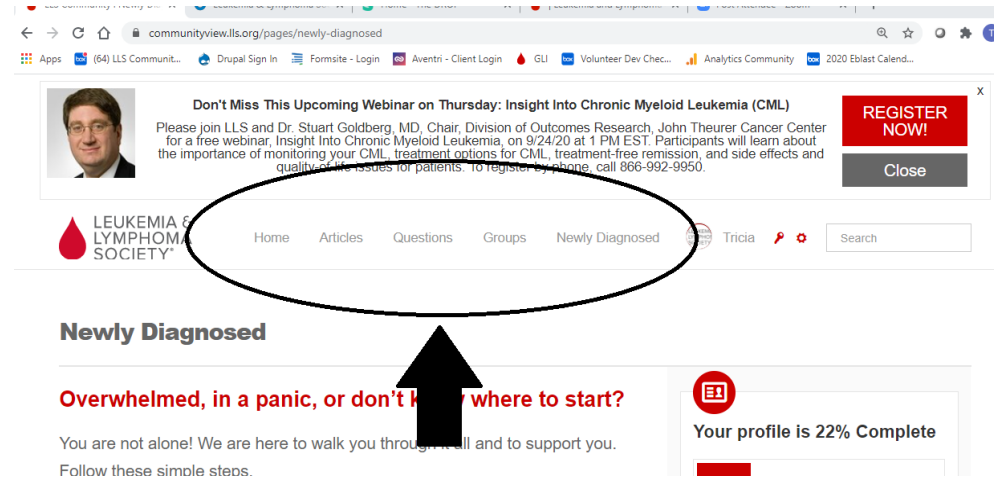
communityview.lls.org/pages/newly-diagnosed

Apps (64) LLS Communit... Drupal Sign In Formsite - Login Aventri - Client Login GLI Volunteer Dev Chec... Analytics Community 2020 Eblast Calend...

Don't Miss This Upcoming Webinar on Thursday: Insight Into Chronic Myeloid Leukemia (CML)

Please join LLS and Dr. Stuart Goldberg, MD, Chair, Division of Outcomes Research, John Theurer Cancer Center for a free webinar, Insight Into Chronic Myeloid Leukemia, on 9/24/20 at 1 PM EST. Participants will learn about the importance of monitoring your CML, treatment options for CML, treatment-free remission, and side effects and quality-of-life issues for patients. To register by phone, call 866-992-9950.

REGISTER NOW!

Close

X

LEUKEMIA & LYMPHOMA SOCIETY®

Home Articles Questions Groups Newly Diagnosed Tricia

Search

Newly Diagnosed

Overwhelmed, in a panic, or don't k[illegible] where to start?

You are not alone! We are here to walk you throug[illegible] all and to support you. Follow these simple steps.

Your profile is 22% Complete